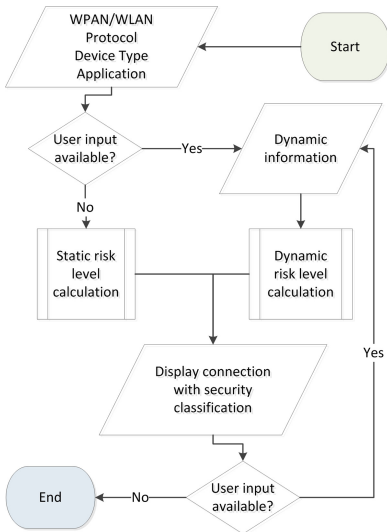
WPAN/WLAN
Protocol
Device Type
Application

Start

User input available?

Yes

Dynamic information

No

Static risk level calculation

Dynamic risk level calculation

Display connection with security classification

Yes

End

No

User input available?